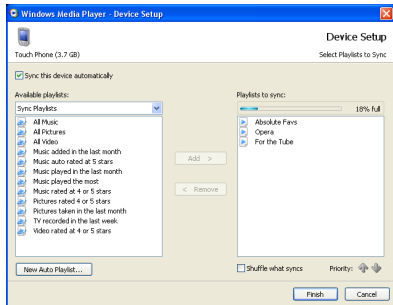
Windows Media Player - Device Setup

Device Setup

Touch Phone (3.7 GB)

Select Playlists to Sync

Sync this device automatically

Available playlists:

Sync Playlists

All Music
All Pictures
All Video
Music added in the last month
Music auto rated at 5 stars
Music played in the last month
Music played the most
Music rated at 4 or 5 stars
Pictures rated 4 or 5 stars
Pictures taken in the last month
TV recorded in the last week
Video rated at 4 or 5 stars

Add >

< Remove

Playlists to sync:

18% full

Absolute Favs
Opera
For the Tube

New Auto Playlist...

Shuffle what syncs

Priority:

Finish

Cancel